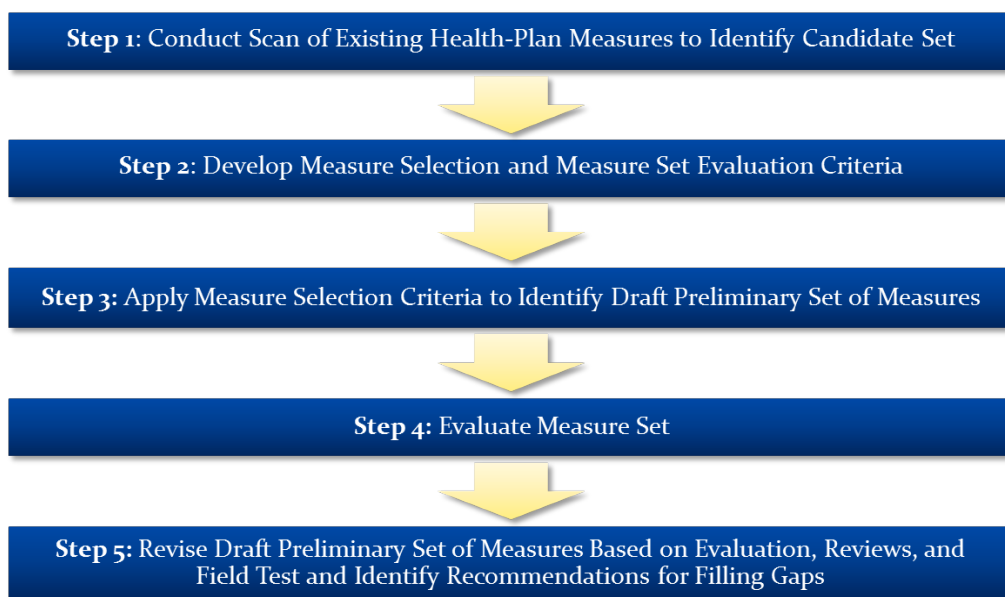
Step 1: Conduct Scan of Existing Health-Plan Measures to Identify Candidate Set

Step 2: Develop Measure Selection and Measure Set Evaluation Criteria

Step 3: Apply Measure Selection Criteria to Identify Draft Preliminary Set of Measures

Step 4: Evaluate Measure Set

Step 5: Revise Draft Preliminary Set of Measures Based on Evaluation, Reviews, and Field Test and Identify Recommendations for Filling Gaps